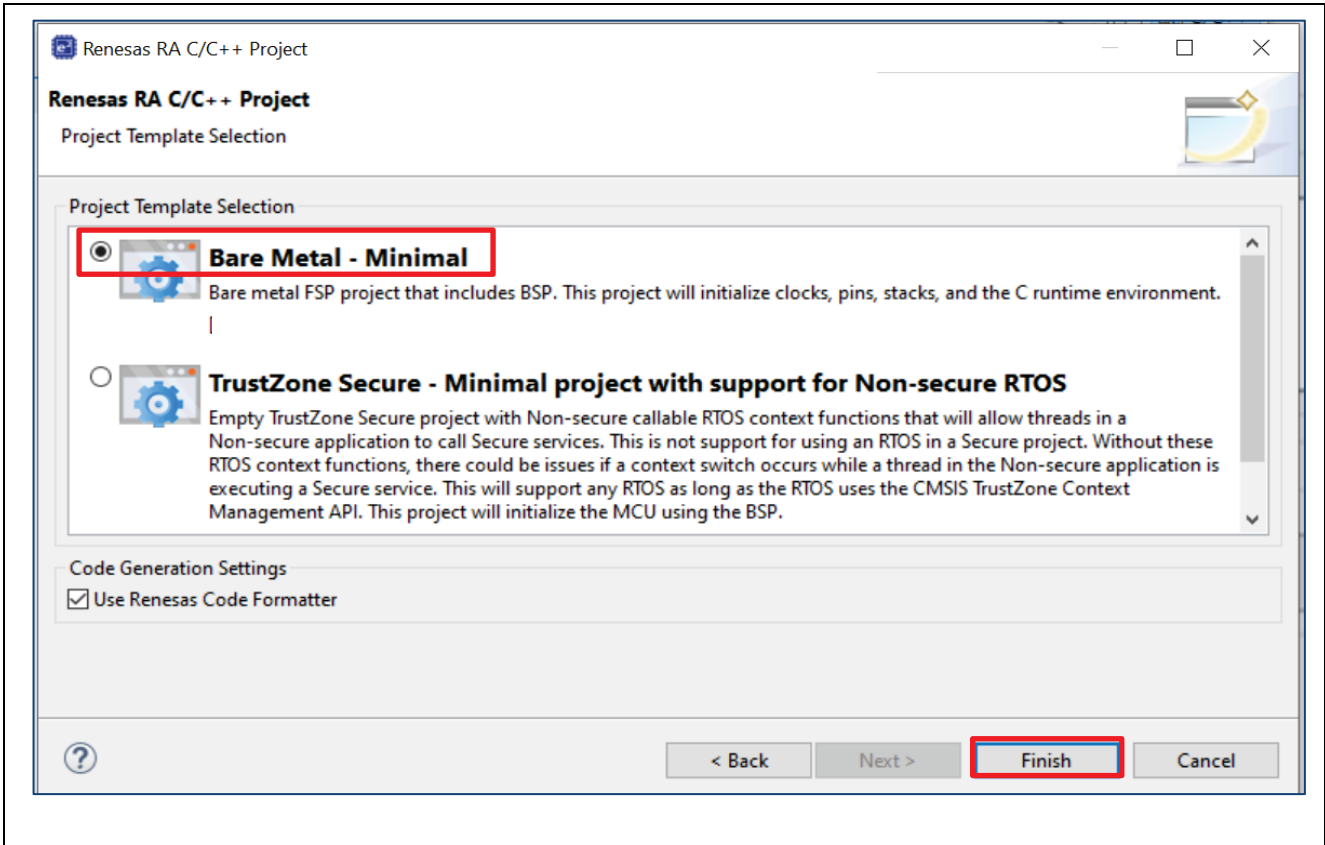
Renesas RA C/C++ Project

Renesas RA C/C++ Project
Project Template Selection

Project Template Selection

Bare Metal - Minimal
Bare metal FSP project that includes BSP. This project will initialize clocks, pins, stacks, and the C runtime environment.

TrustZone Secure - Minimal project with support for Non-secure RTOS
Empty TrustZone Secure project with Non-secure callable RTOS context functions that will allow threads in a Non-secure application to call Secure services. This is not support for using an RTOS in a Secure project. Without these RTOS context functions, there could be issues if a context switch occurs while a thread in the Non-secure application is executing a Secure service. This will support any RTOS as long as the RTOS uses the CMSIS TrustZone Context Management API. This project will initialize the MCU using the BSP.

Code Generation Settings
Use Renesas Code Formatter

?

< Back
Next >
Finish
Cancel